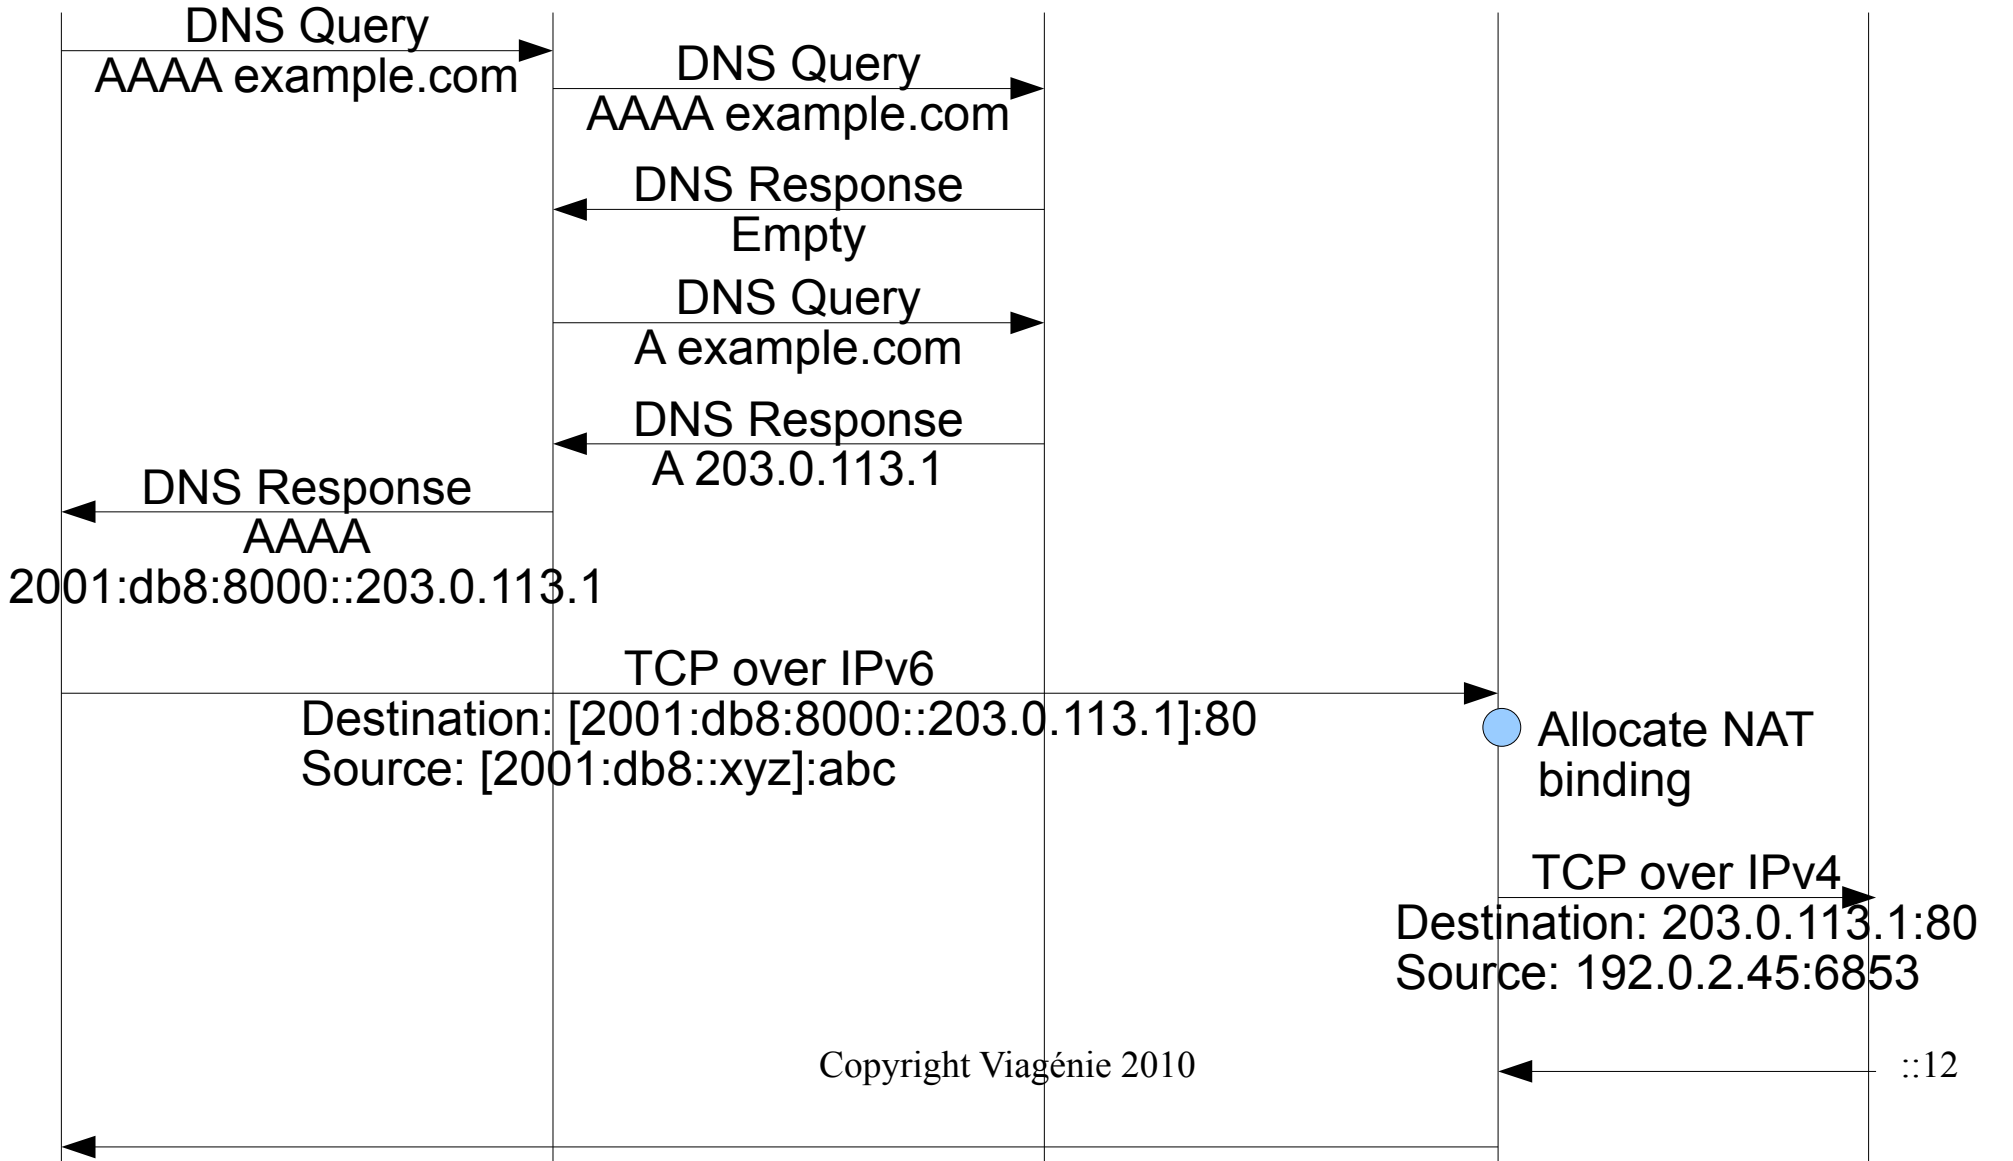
DNS Query
AAAA example.com

DNS Query
AAAA example.com

DNS Response
Empty

DNS Query
A example.com

DNS Response
A 203.0.113.1

DNS Response
AAAA
2001:db8:8000::203.0.113.1

TCP over IPv6
Destination: [2001:db8:8000::203.0.113.1]:80
Source: [2001:db8::xyz]:abc

Allocate NAT binding

TCP over IPv4
Destination: 203.0.113.1:80
Source: 192.0.2.45:6853

Copyright Viagénie 2010

::12